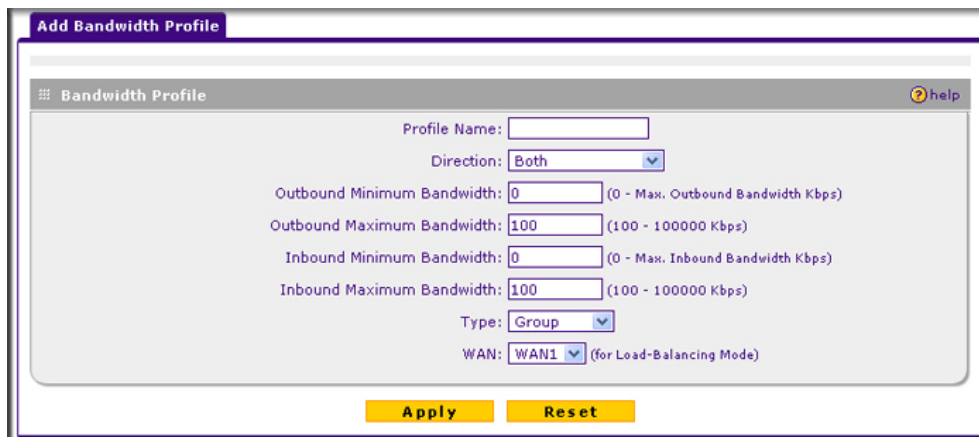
Add Bandwidth Profile

Bandwidth Profile

help

Profile Name:

Direction: Both

Outbound Minimum Bandwidth: 0 (0 - Max. Outbound Bandwidth Kbps)

Outbound Maximum Bandwidth: 100 (100 - 100000 Kbps)

Inbound Minimum Bandwidth: 0 (0 - Max. Inbound Bandwidth Kbps)

Inbound Maximum Bandwidth: 100 (100 - 100000 Kbps)

Type: Group

WAN: WAN1 (for Load-Balancing Mode)

Apply Reset